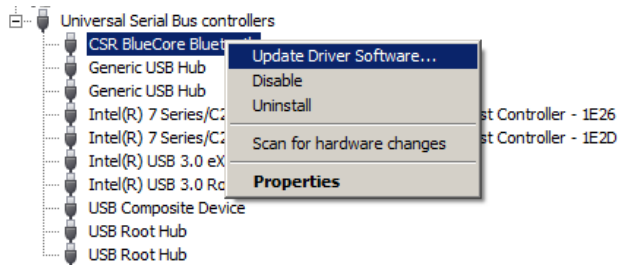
Universal Serial Bus controllers
CSR BlueCore Bluet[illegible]
Generic USB Hub
Generic USB Hub
Intel(R) 7 Series/C2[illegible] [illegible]st Controller - 1E26
Intel(R) 7 Series/C2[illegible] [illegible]st Controller - 1E2D
Intel(R) USB 3.0 eX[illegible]
Intel(R) USB 3.0 Ro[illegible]
USB Composite Device
USB Root Hub
USB Root Hub

Update Driver Software...
Disable
Uninstall
Scan for hardware changes
Properties